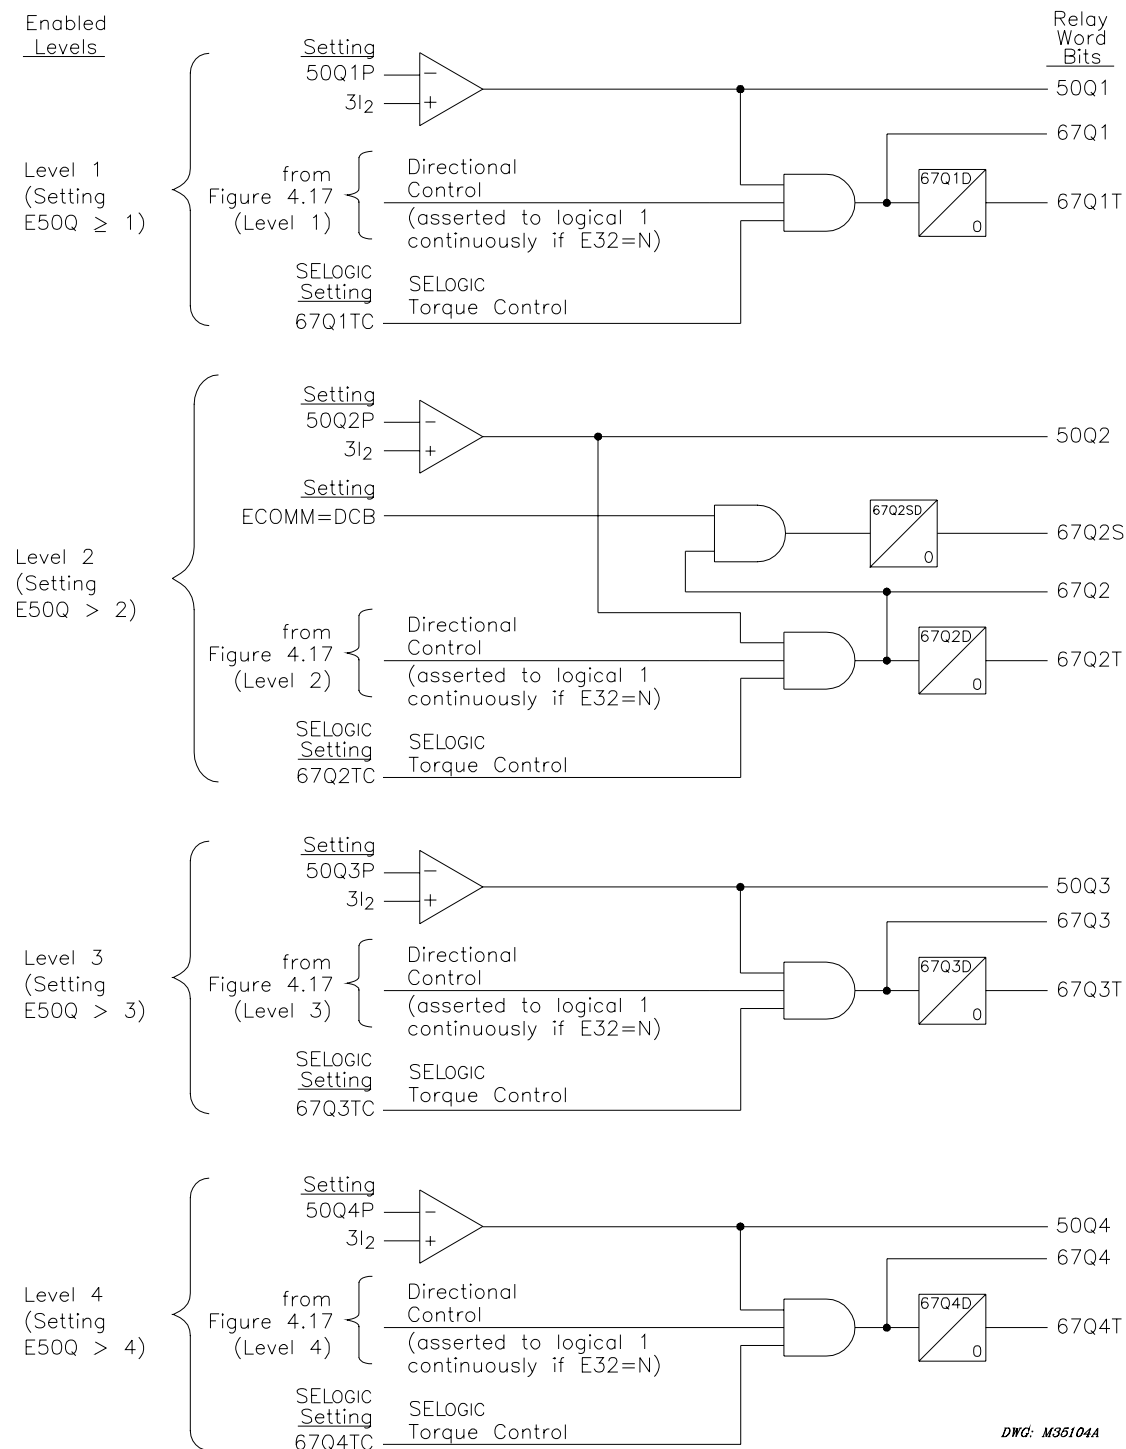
Enabled Levels

Relay Word Bits

Level 1 (Setting E50Q $\geq$ 1)

Setting
50Q1P
$3I_2$

50Q1
67Q1

from Figure 4.17 (Level 1)

Directional Control
(asserted to logical 1 continuously if E32=N)

67Q1D
0

67Q1T

SELOGIC Setting
67Q1TC

SELOGIC Torque Control

Level 2 (Setting E50Q > 2)

Setting
50Q2P
$3I_2$

50Q2

Setting
ECOMM=DCB

67Q2SD
0

67Q2S
67Q2

from Figure 4.17 (Level 2)

Directional Control
(asserted to logical 1 continuously if E32=N)

67Q2D
0

67Q2T

SELOGIC Setting
67Q2TC

SELOGIC Torque Control

Level 3 (Setting E50Q > 3)

Setting
50Q3P
$3I_2$

50Q3
67Q3

from Figure 4.17 (Level 3)

Directional Control
(asserted to logical 1 continuously if E32=N)

67Q3D
0

67Q3T

SELOGIC Setting
67Q3TC

SELOGIC Torque Control

Level 4 (Setting E50Q > 4)

Setting
50Q4P
$3I_2$

50Q4
67Q4

from Figure 4.17 (Level 4)

Directional Control
(asserted to logical 1 continuously if E32=N)

67Q4D
0

67Q4T

SELOGIC Setting
67Q4TC

SELOGIC Torque Control

DWG: M35104A